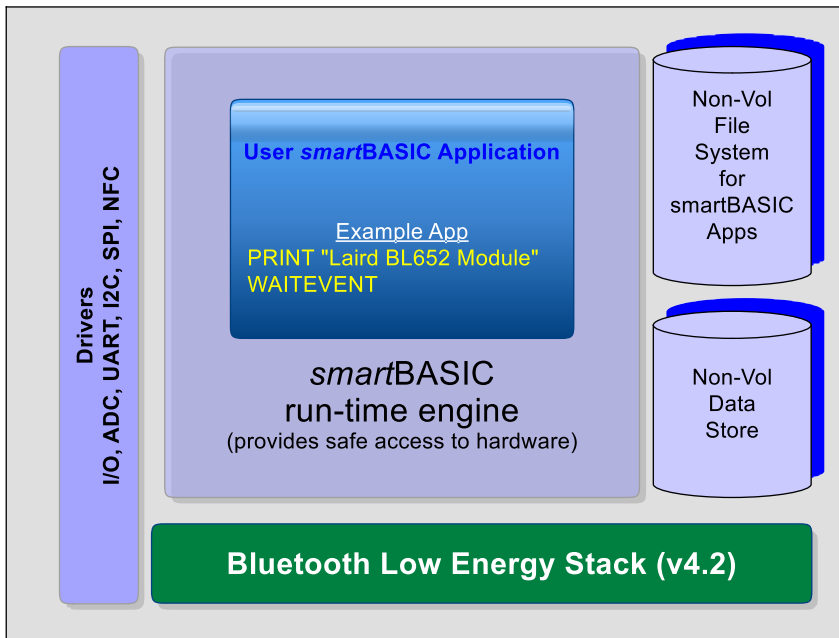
Drivers
I/O, ADC, UART, I2C, SPI, NFC

User *smart*BASIC Application

Example App
PRINT "Laird BL652 Module"
WAITEVENT

*smart*BASIC
run-time engine
(provides safe access to hardware)

Non-Vol
File
System
for
smartBASIC
Apps

Non-Vol
Data
Store

Bluetooth Low Energy Stack (v4.2)